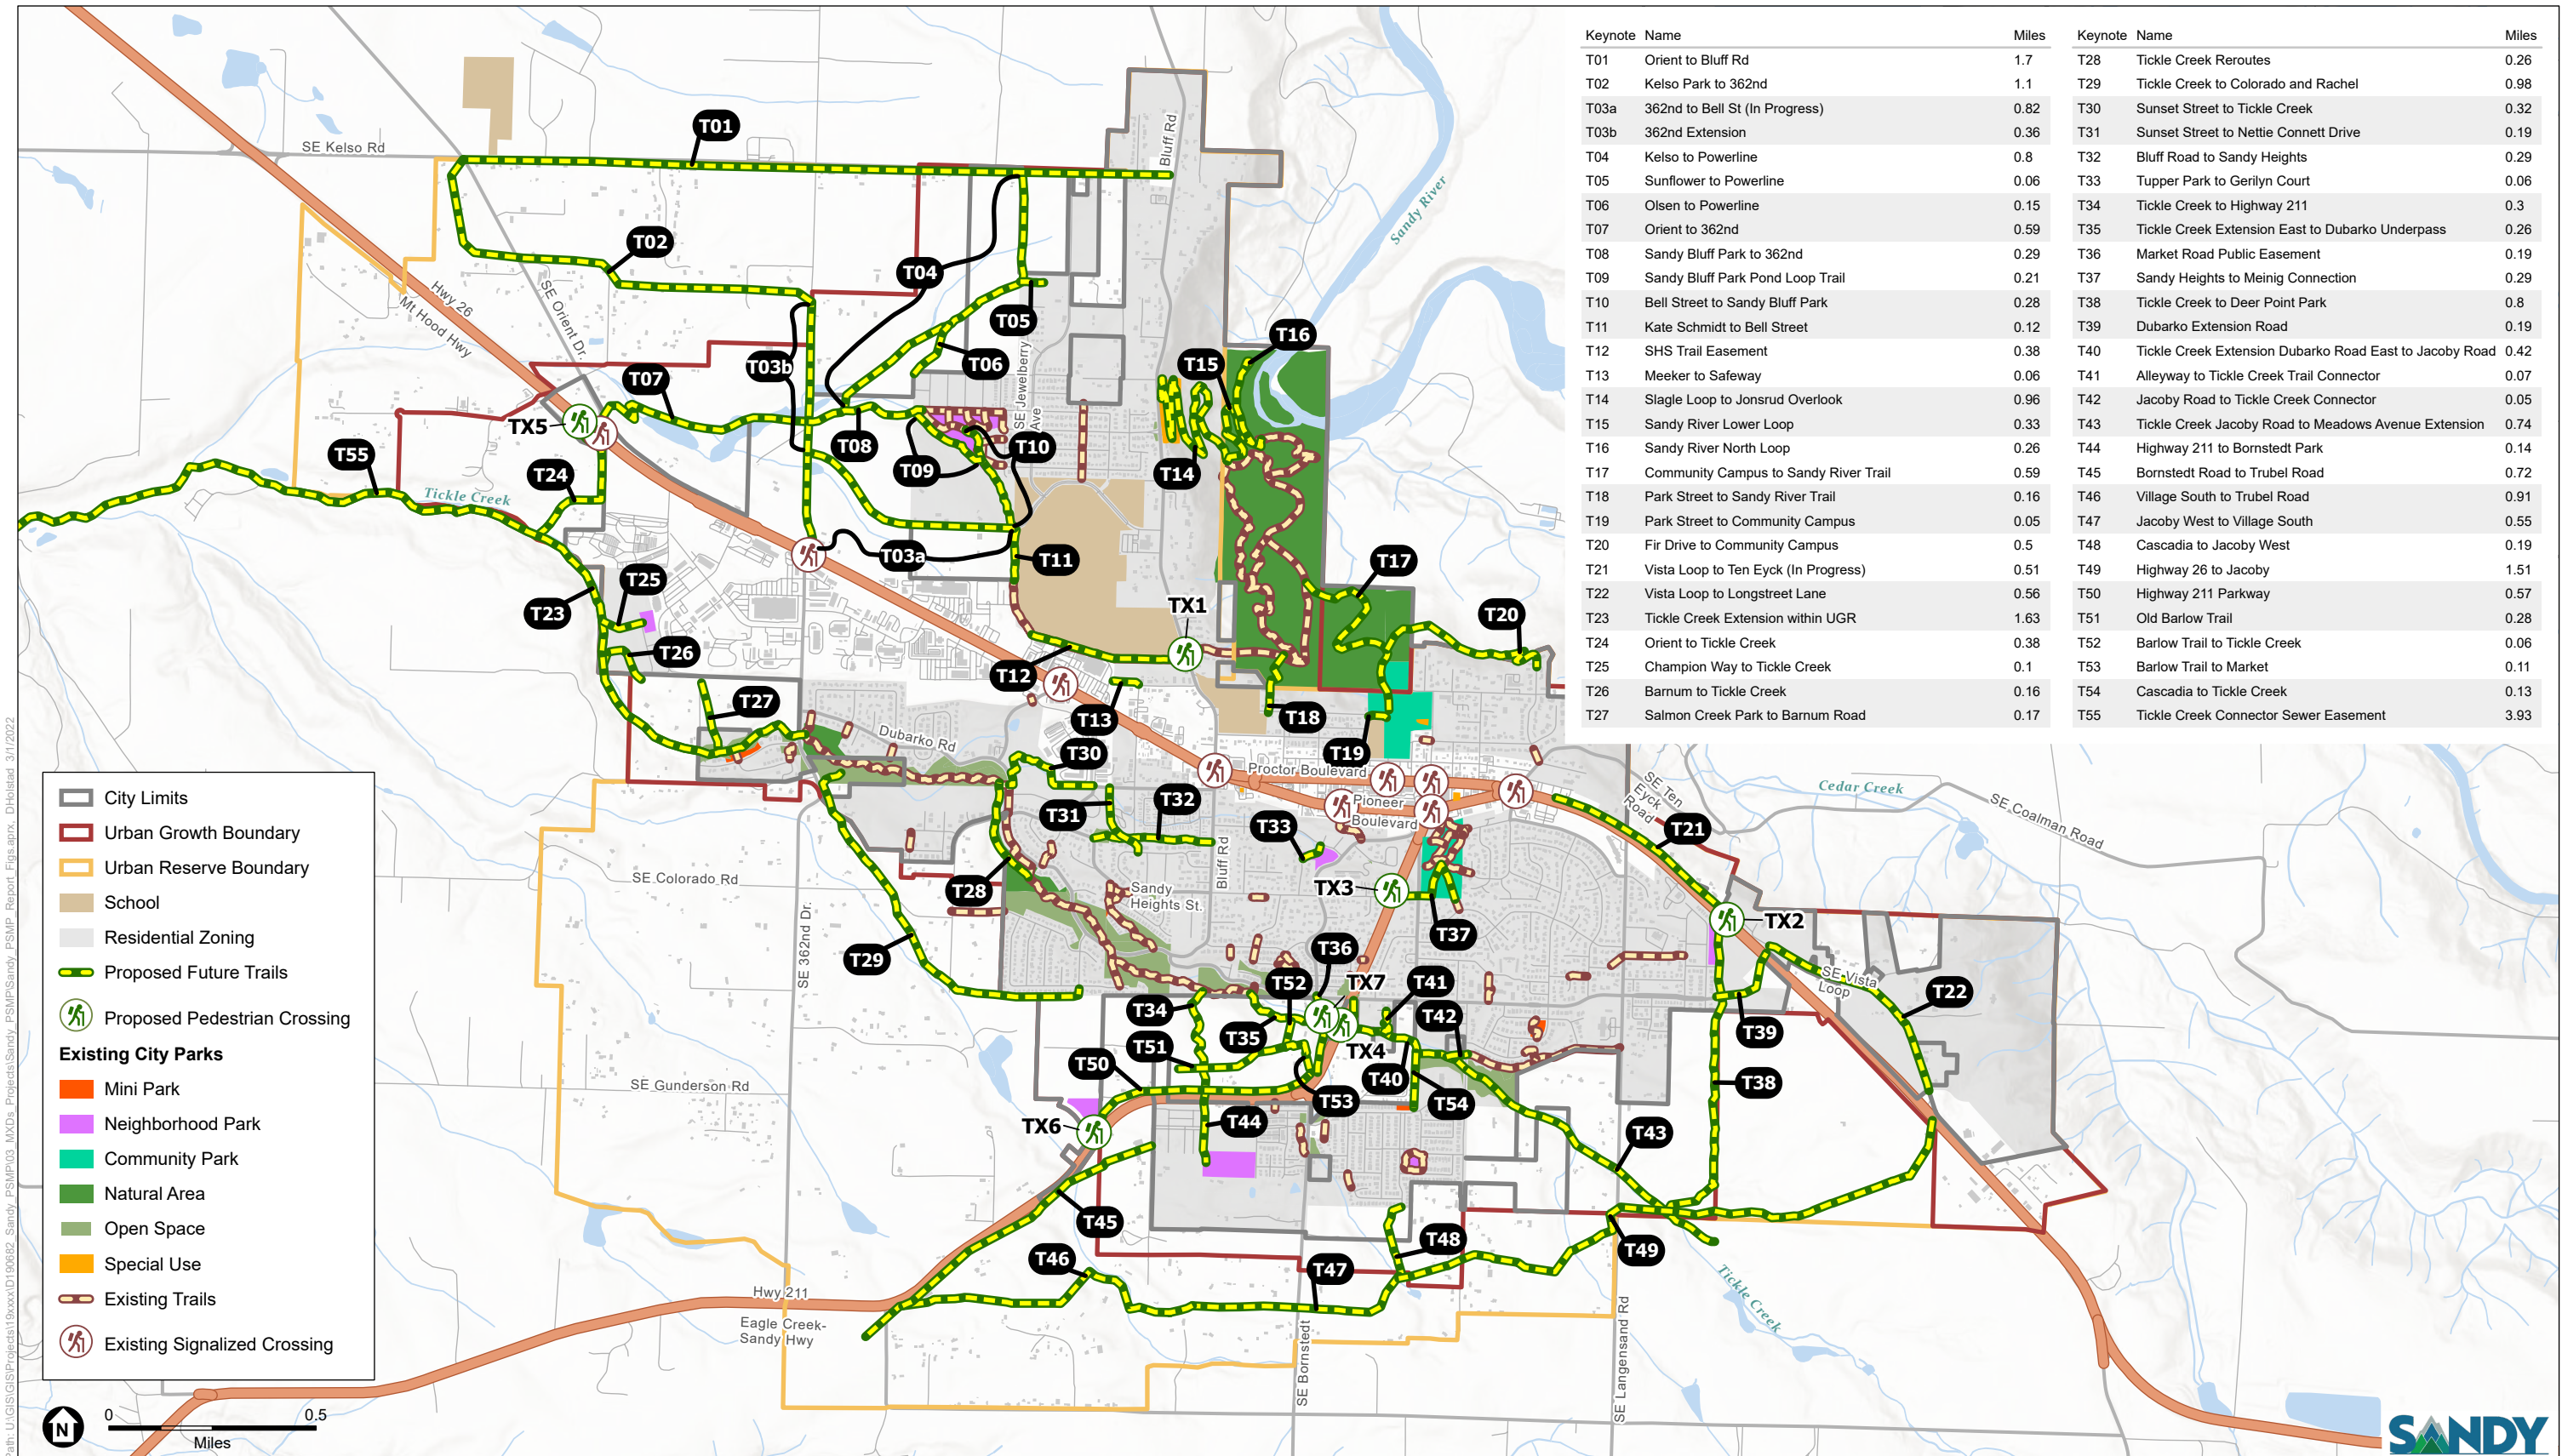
| Keynote | Name | Miles |
|---|---|---|
| T01 | Orient to Bluff Rd | 1.7 |
| T02 | Kelso Park to 362nd | 1.1 |
| T03a | 362nd to Bell St (In Progress) | 0.82 |
| T03b | 362nd Extension | 0.36 |
| T04 | Kelso to Powerline | 0.8 |
| T05 | Sunflower to Powerline | 0.06 |
| T06 | Olsen to Powerline | 0.15 |
| T07 | Orient to 362nd | 0.59 |
| T08 | Sandy Bluff Park to 362nd | 0.29 |
| T09 | Sandy Bluff Park Pond Loop Trail | 0.21 |
| T10 | Bell Street to Sandy Bluff Park | 0.28 |
| T11 | Kate Schmidt to Bell Street | 0.12 |
| T12 | SHS Trail Easement | 0.38 |
| T13 | Meeker to Safeway | 0.06 |
| T14 | Slagle Loop to Jonsrud Overlook | 0.96 |
| T15 | Sandy River Lower Loop | 0.33 |
| T16 | Sandy River North Loop | 0.26 |
| T17 | Community Campus to Sandy River Trail | 0.59 |
| T18 | Park Street to Sandy River Trail | 0.16 |
| T19 | Park Street to Community Campus | 0.05 |
| T20 | Fir Drive to Community Campus | 0.5 |
| T21 | Vista Loop to Ten Eyck (In Progress) | 0.51 |
| T22 | Vista Loop to Longstreet Lane | 0.56 |
| T23 | Tickle Creek Extension within UGR | 1.63 |
| T24 | Orient to Tickle Creek | 0.38 |
| T25 | Champion Way to Tickle Creek | 0.1 |
| T26 | Barnum to Tickle Creek | 0.16 |
| T27 | Salmon Creek Park to Barnum Road | 0.17 |

| Keynote | Name | Miles |
|---|---|---|
| T28 | Tickle Creek Reroutes | 0.26 |
| T29 | Tickle Creek to Colorado and Rachel | 0.98 |
| T30 | Sunset Street to Tickle Creek | 0.32 |
| T31 | Sunset Street to Nettie Connett Drive | 0.19 |
| T32 | Bluff Road to Sandy Heights | 0.29 |
| T33 | Tupper Park to Gerilyn Court | 0.06 |
| T34 | Tickle Creek to Highway 211 | 0.3 |
| T35 | Tickle Creek Extension East to Dubarko Underpass | 0.26 |
| T36 | Market Road Public Easement | 0.19 |
| T37 | Sandy Heights to Meinig Connection | 0.29 |
| T38 | Tickle Creek to Deer Point Park | 0.8 |
| T39 | Dubarko Extension Road | 0.19 |
| T40 | Tickle Creek Extension Dubarko Road East to Jacoby Road | 0.42 |
| T41 | Alleyway to Tickle Creek Trail Connector | 0.07 |
| T42 | Jacoby Road to Tickle Creek Connector | 0.05 |
| T43 | Tickle Creek Jacoby Road to Meadows Avenue Extension | 0.74 |
| T44 | Highway 211 to Bornstedt Park | 0.14 |
| T45 | Bornstedt Road to Trubel Road | 0.72 |
| T46 | Village South to Trubel Road | 0.91 |
| T47 | Jacoby West to Village South | 0.55 |
| T48 | Cascadia to Jacoby West | 0.19 |
| T49 | Highway 26 to Jacoby | 1.51 |
| T50 | Highway 211 Parkway | 0.57 |
| T51 | Old Barlow Trail | 0.28 |
| T52 | Barlow Trail to Tickle Creek | 0.06 |
| T53 | Barlow Trail to Market | 0.11 |
| T54 | Cascadia to Tickle Creek | 0.13 |
| T55 | Tickle Creek Connector Sewer Easement | 3.93 |

T01 T02 T03a T03b T04 T05 T06 T07 T08 T09 T10 T11 T12 T13 T14 T15 T16 T17 T18 T19 T20 T21 T22 T23 T24 T25 T26 T27 T28 T29 T30 T31 T32 T33 T34 T35 T36 T37 T38 T39 T40 T41 T42 T43 T44 T45 T46 T47 T48 T49 T50 T51 T52 T53 T54 T55
TX1 TX2 TX3 TX4 TX5 TX6 TX7

SE Kelso Rd
Bluff Rd
Sandy River
Hwy 26
Mt Hood Hwy
SE Orient Dr.
SE Jewelberry Ave
Tickle Creek
Dubarko Rd
Proctor Boulevard
Pioneer Boulevard
SE Ten Eyck Road
Cedar Creek
SE Coalman Road
SE Colorado Rd
SE 362nd Dr.
Sandy Heights St.
Bluff Rd
SE Vista Loop
SE Gunderson Rd
Hwy 211
Eagle Creek-Sandy Hwy
SE Bornstedt
SE Langensand Rd
Tickle Creek

City Limits
Urban Growth Boundary
Urban Reserve Boundary
School
Residential Zoning
Proposed Future Trails
Proposed Pedestrian Crossing
Existing City Parks
Mini Park
Neighborhood Park
Community Park
Natural Area
Open Space
Special Use
Existing Trails
Existing Signalized Crossing

N
0 0.5
Miles

SANDY

Path: U:\GIS\GIS\Projects\19xxxx\D190682_Sandy_PSMP\03_MXDs_Projects\Sandy_PSMP\Sandy_PSMP_Report_Figs.aprx DHolstad 3/1/2022